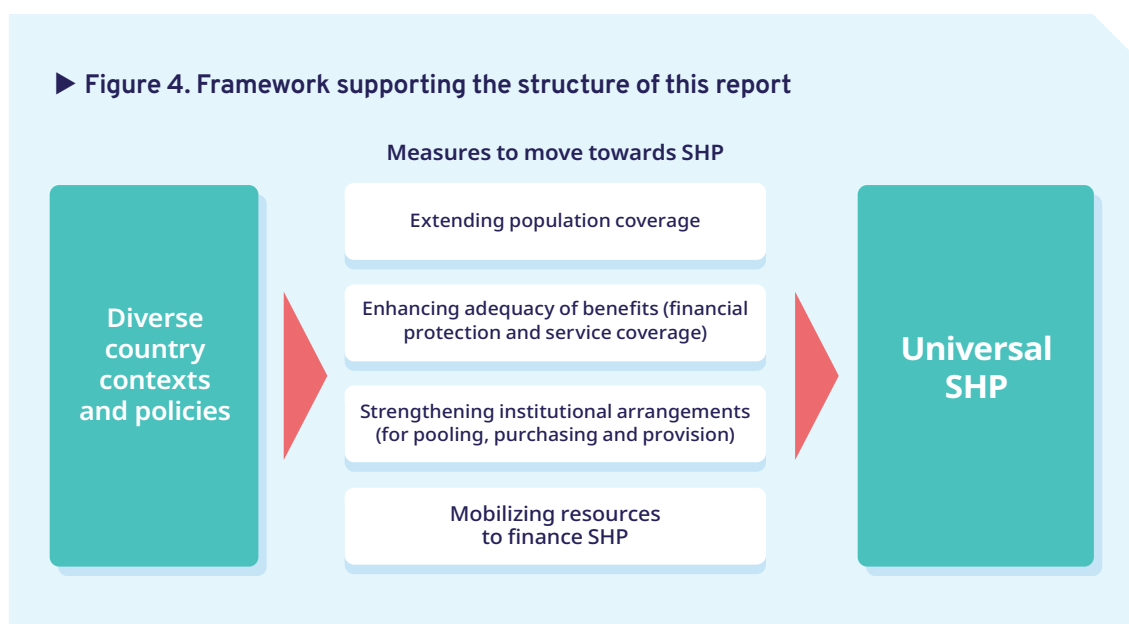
▶ Figure 4. Framework supporting the structure of this report

Measures to move towards SHP

Diverse country contexts and policies

Extending population coverage

Enhancing adequacy of benefits (financial protection and service coverage)

Strengthening institutional arrangements (for pooling, purchasing and provision)

Mobilizing resources to finance SHP

Universal SHP